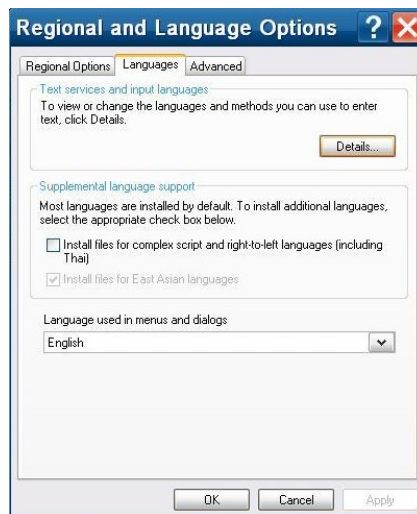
Regional and Language Options

Regional Options | Languages | Advanced

Text services and input languages

To view or change the languages and methods you can use to enter text, click Details.

Details...

Supplemental language support

Most languages are installed by default. To install additional languages, select the appropriate check box below.

Install files for complex script and right-to-left languages (including Thai)

Install files for East Asian languages

Language used in menus and dialogs

English

OK | Cancel | Apply